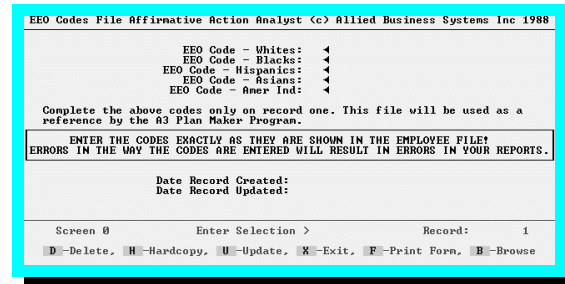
EEO Codes File Affirmative Action Analyst (c) Allied Business Systems Inc 1988

EEO Code - Whites: ◄
EEO Code - Blacks: ◄
EEO Code - Hispanics: ◄
EEO Code - Asians: ◄
EEO Code - Amer Ind: ◄

Complete the above codes only on record one. This file will be used as a reference by the A3 Plan Maker Program.

ENTER THE CODES EXACTLY AS THEY ARE SHOWN IN THE EMPLOYEE FILE! ERRORS IN THE WAY THE CODES ARE ENTERED WILL RESULT IN ERRORS IN YOUR REPORTS.

Date Record Created:
Date Record Updated:

Screen 0 Enter Selection > Record: 1

D -Delete, H -Hardcopy, U -Update, X -Exit, F -Print Form, B -Browse